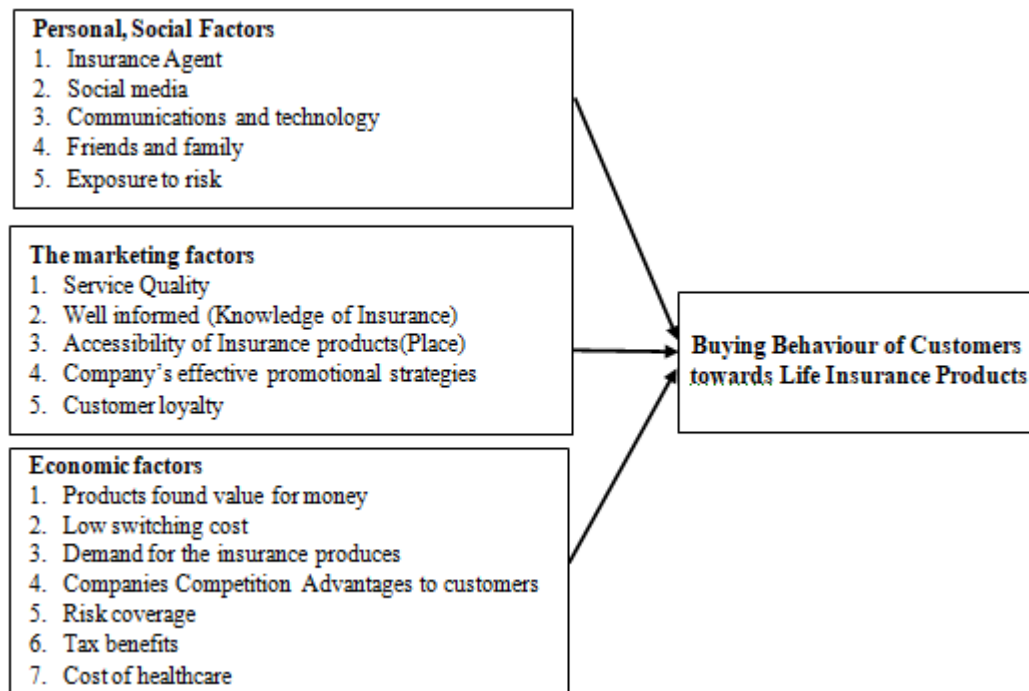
Personal, Social Factors
1. Insurance Agent
2. Social media
3. Communications and technology
4. Friends and family
5. Exposure to risk

The marketing factors
1. Service Quality
2. Well informed (Knowledge of Insurance)
3. Accessibility of Insurance products(Place)
4. Company's effective promotional strategies
5. Customer loyalty

Economic factors
1. Products found value for money
2. Low switching cost
3. Demand for the insurance produces
4. Companies Competition Advantages to customers
5. Risk coverage
6. Tax benefits
7. Cost of healthcare

Buying Behaviour of Customers towards Life Insurance Products